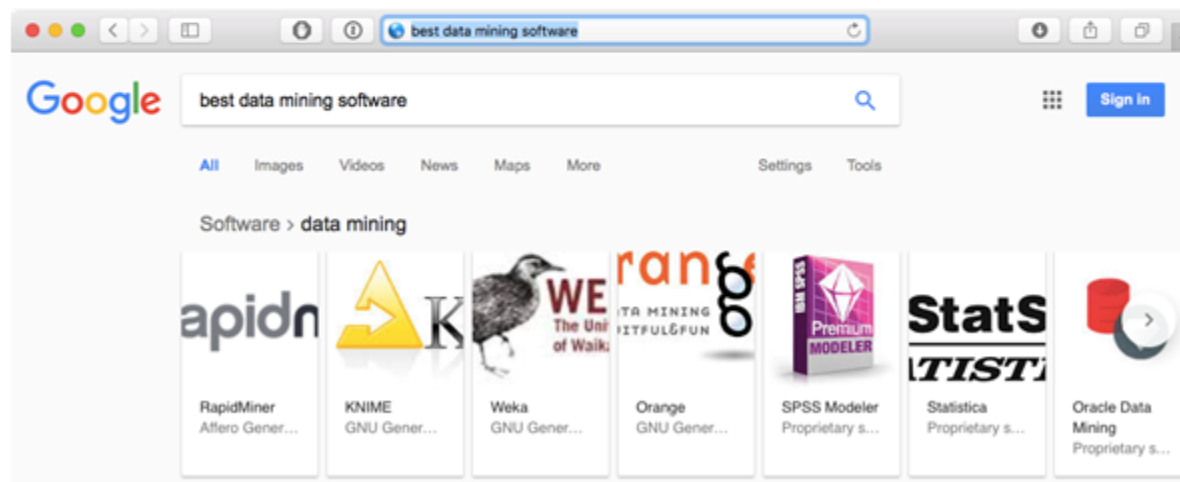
best data mining software

Google

best data mining software

Sign in

All Images Videos News Maps More Settings Tools

Software › data mining

apidn

K

WE
The Uni
of Waik

rang
TA MINING
ITFUL&FUN

IBM SPSS
Premium
MODELER

StatS
ATISTI

RapidMiner
Affero Gener...

KNIME
GNU Gener...

Weka
GNU Gener...

Orange
GNU Gener...

SPSS Modeler
Proprietary s...

Statistica
Proprietary s...

Oracle Data Mining
Proprietary s...